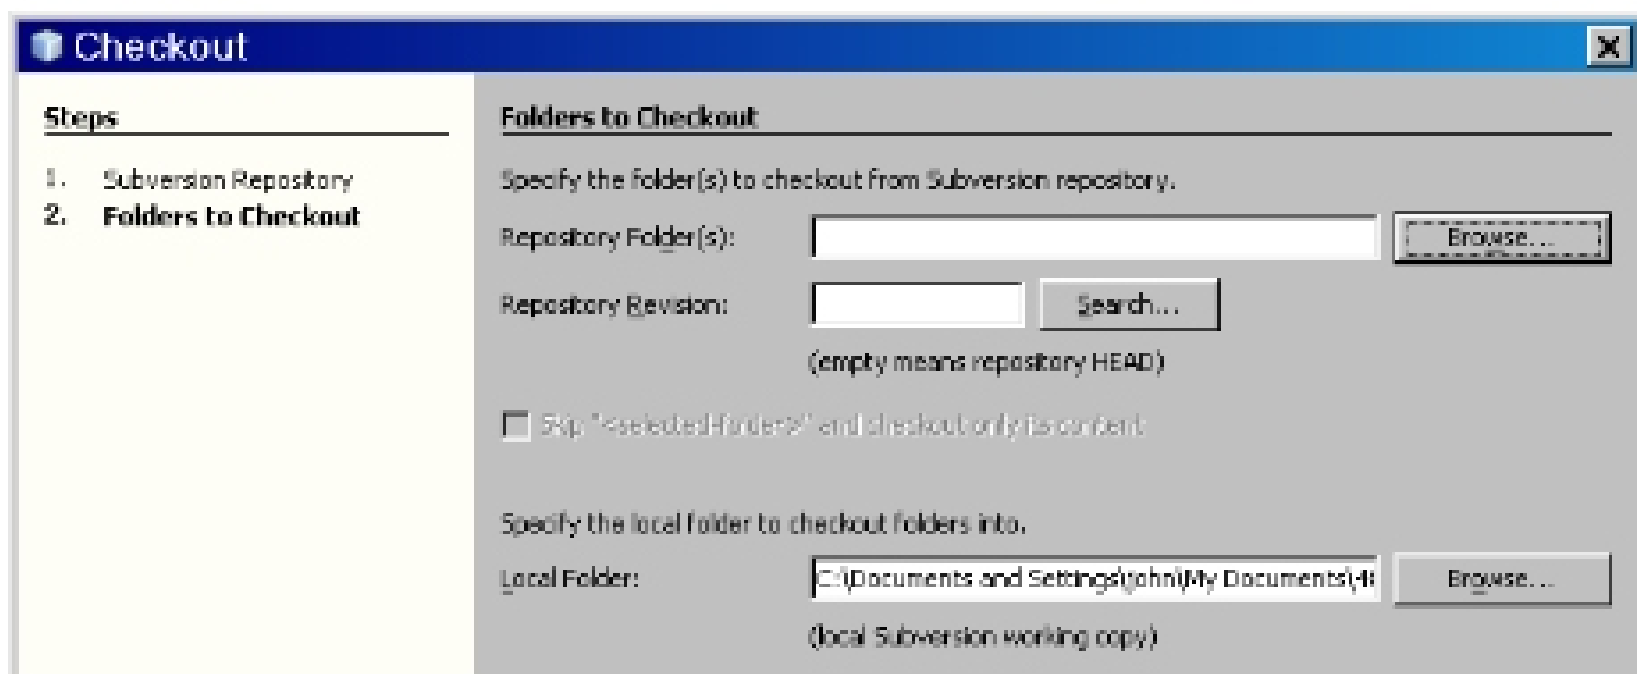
Checkout

Steps

1. Subversion Repository
2. Folders to Checkout

Folders to Checkout

Specify the folder(s) to checkout from Subversion repository.

Repository Folder(s):

Browse...

Repository Revision:

Search...

(empty means repository HEAD)

Skip "<selectedFolder>" and checkout only its content

Specify the local folder to checkout folders into.

Local Folder: C:\Documents and Settings\john\My Documents\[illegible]

Browse...

(local Subversion working copy)